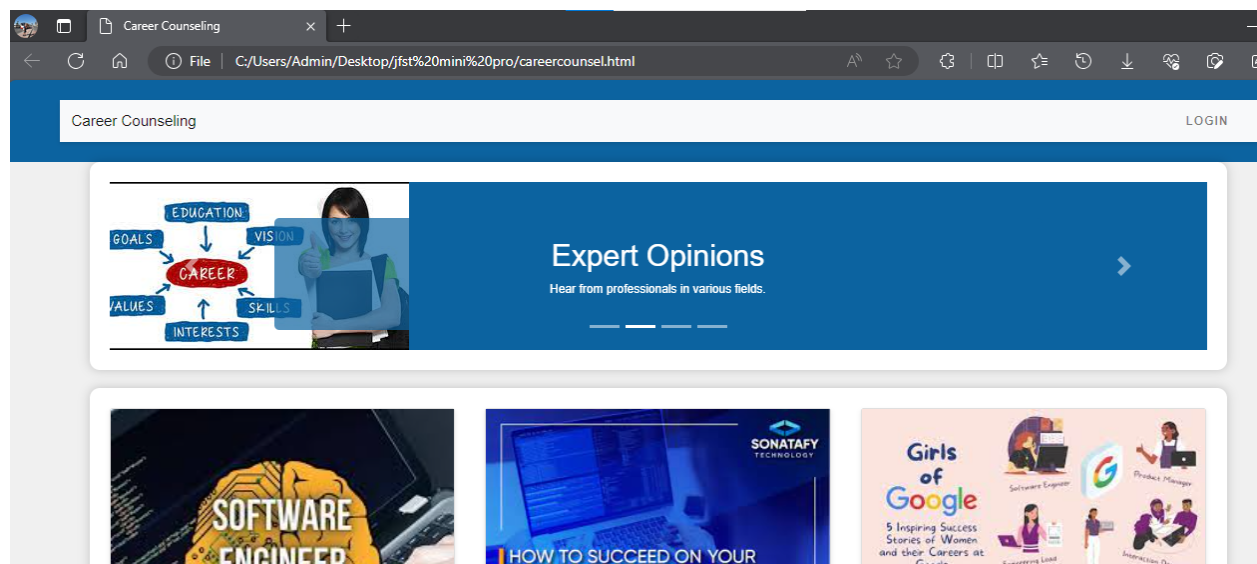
Career Counseling

File | C:/Users/Admin/Desktop/jfst%20mini%20pro/careercounsel.html

Career Counseling

LOGIN

EDUCATION
GOALS
VISION
CAREER
VALUES
SKILLS
INTERESTS

Expert Opinions

Hear from professionals in various fields.

SOFTWARE ENGINEER

SONATAFY TECHNOLOGY

HOW TO SUCCEED ON YOUR

Girls of Google

5 Inspiring Success Stories of Women and their Careers at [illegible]

Software Engineer

Product Manager

Engineering Lead

Interaction D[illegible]